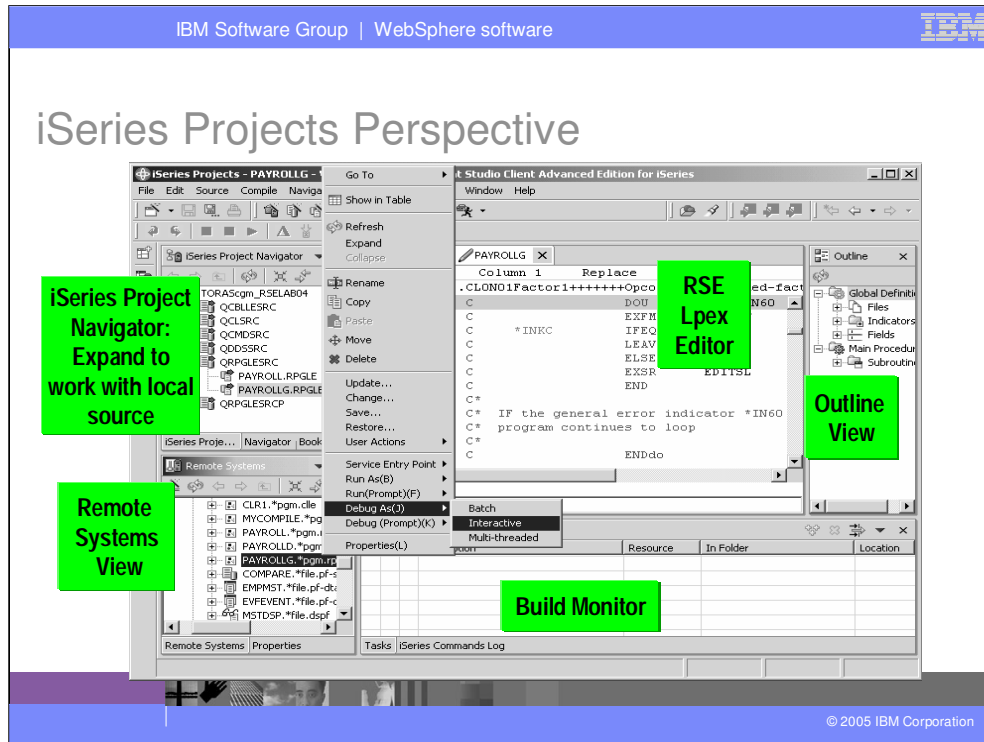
IBM Software Group | WebSphere software

IBM

iSeries Projects Perspective

iSeries Projects - PAYROLLG - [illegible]t Studio Client Advanced Edition for iSeries

File Edit Source Compile Naviga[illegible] Window Help

iSeries Project Navigator

TORAScgm_RSELAB04
QCBLLESRC
QCLSRC
QCMDSRC
QDDSSRC
QRPGLESRC
PAYROLL.RPGLE
PAYROLLG.RPGLE
QRPGLESRCP

iSeries Proje... Navigator Book

Remote Systems

CLR1.*pgm.clle
MYCOMPILE.*pg
PAYROLL.*pgm.
PAYROLLD.*pgm
PAYROLLG.*pgm.rp
COMPARE.*file.pf-s
EMPMST.*file.pf-dt
EVFEVENT.*file.pf-c
MSTDSP.*file.dspf

Remote Systems Properties

Go To
Show in Table
Refresh
Expand
Collapse
Rename
Copy
Paste
Move
Delete
Update...
Change...
Save...
Restore...
User Actions
Service Entry Point
Run As(B)
Run(Prompt)(F)
Debug As(J)
Debug (Prompt)(K)
Properties(L)

Batch
Interactive
Multi-threaded

PAYROLLG

Column 1 Replace
.CLON01Factor1+++++++Opco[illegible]ed-fact
C DOU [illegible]N60
C EXFM
C *INKC IFEQ
C LEAV
C ELSE
C EXSR EDITSL
C END
C*
C* IF the general error indicator *IN60
C* program continues to loop
C*
C ENDdo

Outline

Global Definiti
Files
Indicators
Fields
Main Procedu
Subroutin

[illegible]tion Resource In Folder Location

Tasks iSeries Commands Log

iSeries Project Navigator: Expand to work with local source

Remote Systems View

RSE Lpex Editor

Outline View

Build Monitor

© 2005 IBM Corporation